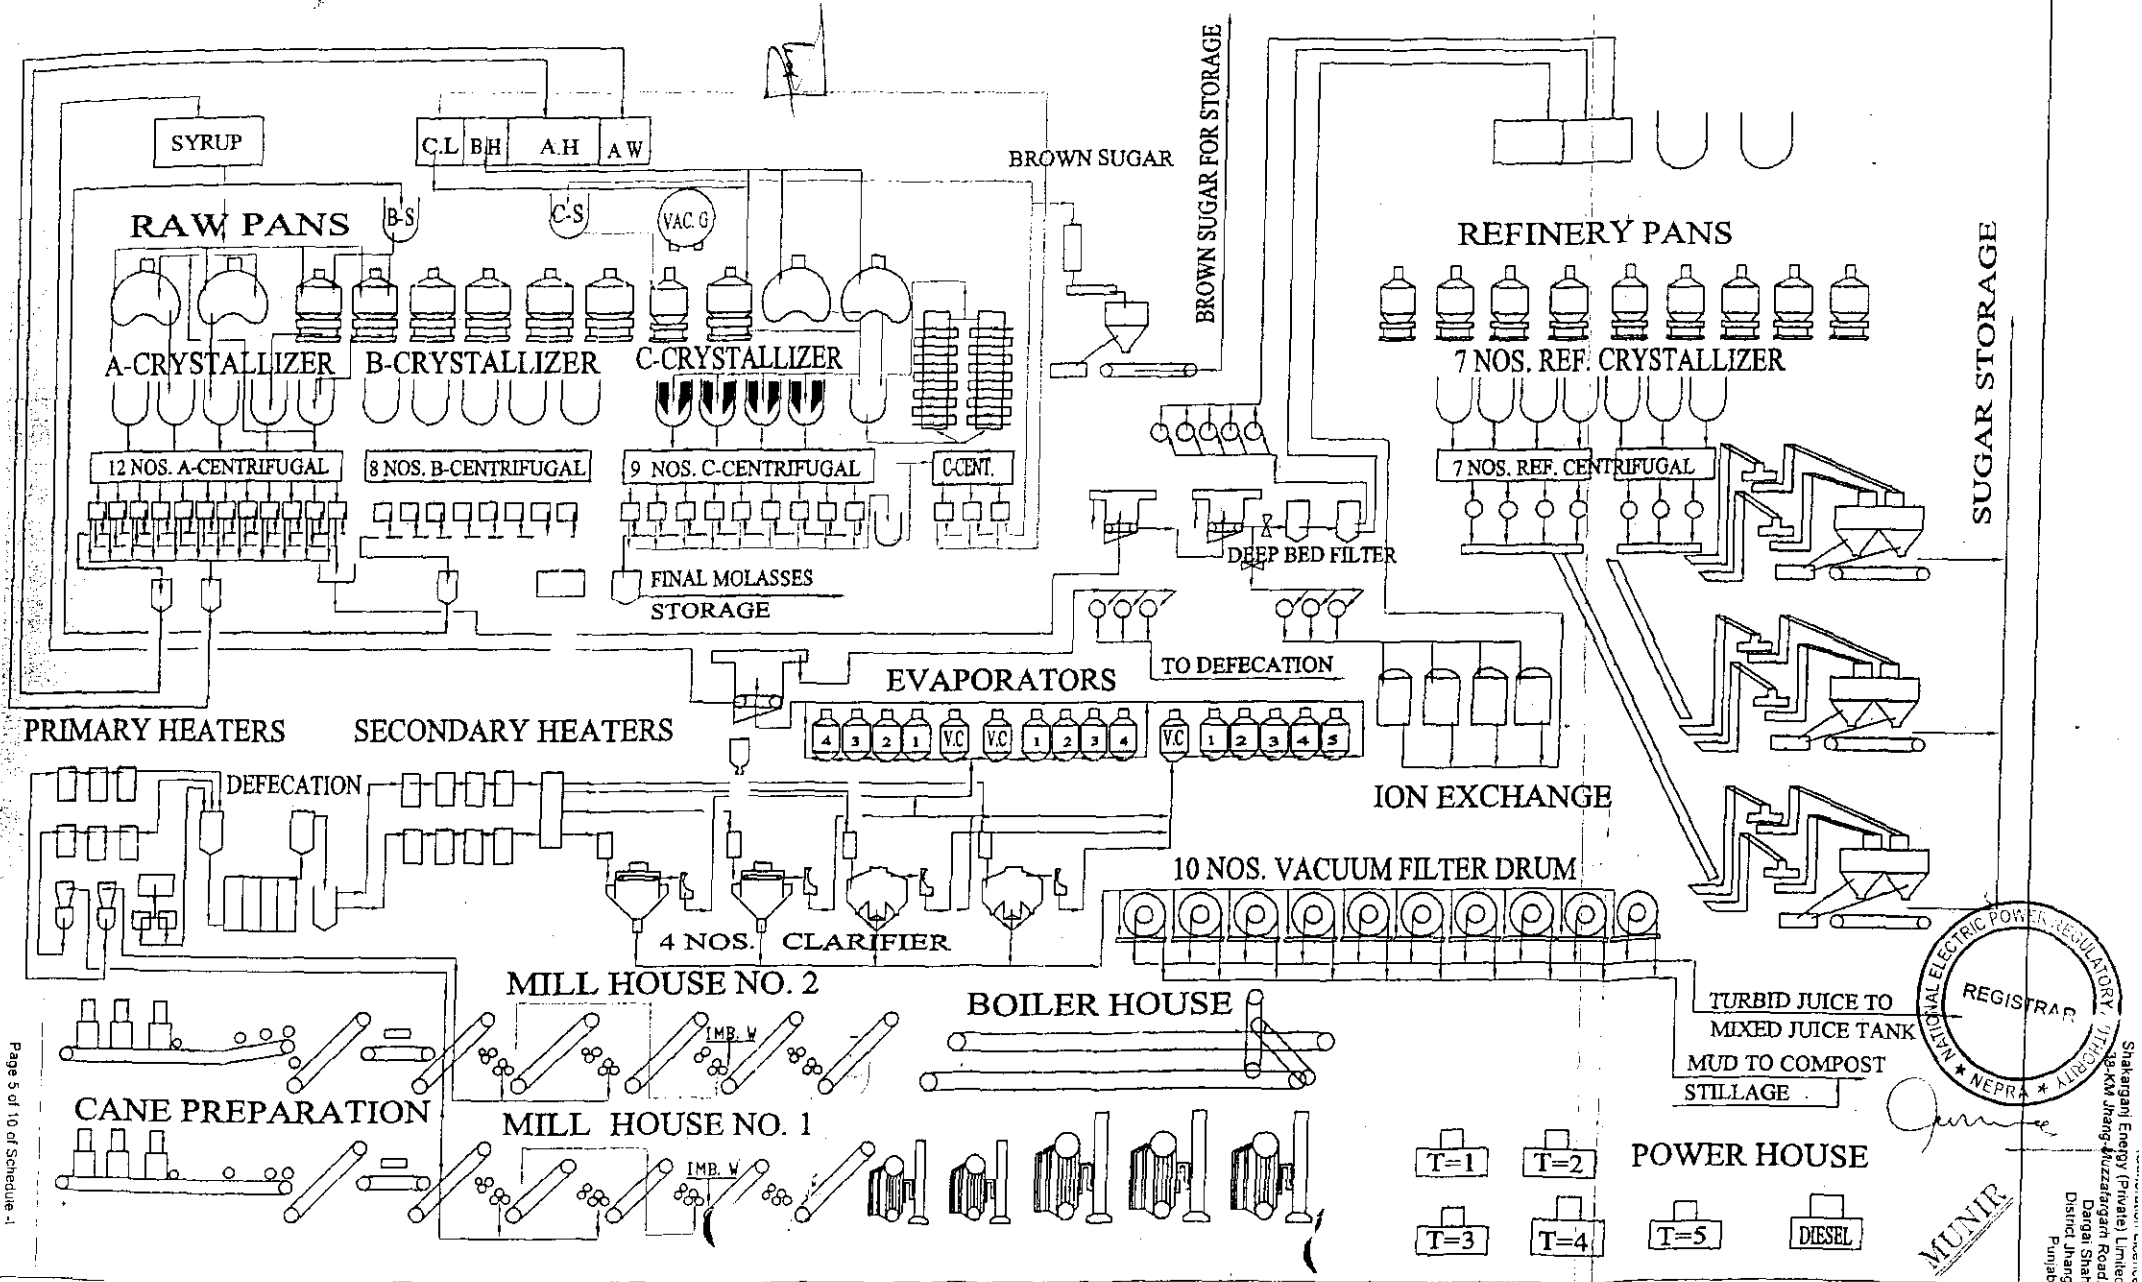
SYRUP
C.L
B.H
A.H
A.W
BROWN SUGAR
BROWN SUGAR FOR STORAGE
RAW PANS
B-S
C-S
VAC. G
REFINERY PANS
SUGAR STORAGE
A-CRYSTALLIZER
B-CRYSTALLIZER
C-CRYSTALLIZER
7 NOS. REF. CRYSTALLIZER
12 NOS. A-CENTRIFUGAL
8 NOS. B-CENTRIFUGAL
9 NOS. C-CENTRIFUGAL
C-CENT.
7 NOS. REF. CENTRIFUGAL
DEEP BED FILTER
FINAL MOLASSES
STORAGE
TO DEFECATION
EVAPORATORS
PRIMARY HEATERS
SECONDARY HEATERS
4 3 2 1 V.C V.C 1 2 3 4 V.C 1 2 3 4 5
DEFECATION
ION EXCHANGE
10 NOS. VACUUM FILTER DRUM
4 NOS. CLARIFIER
MILL HOUSE NO. 2
BOILER HOUSE
IMB. W
TURBID JUICE TO
MIXED JUICE TANK
MUD TO COMPOST
STILLAGE
CANE PREPARATION
MILL HOUSE NO. 1
IMB. W
T=1
T=2
POWER HOUSE
T=3
T=4
T=5
DIESEL
NATIONAL ELECTRIC POWER REGULATORY AUTHORITY
REGISTRAR
NEPRA
MUNIR
Page 5 of 10 of Schedule -I
Shakarganj Energy (Private) Limited
18-KM Jhang-Muzzafargarh Road,
Dargai Shah
District Jhang
Punjab